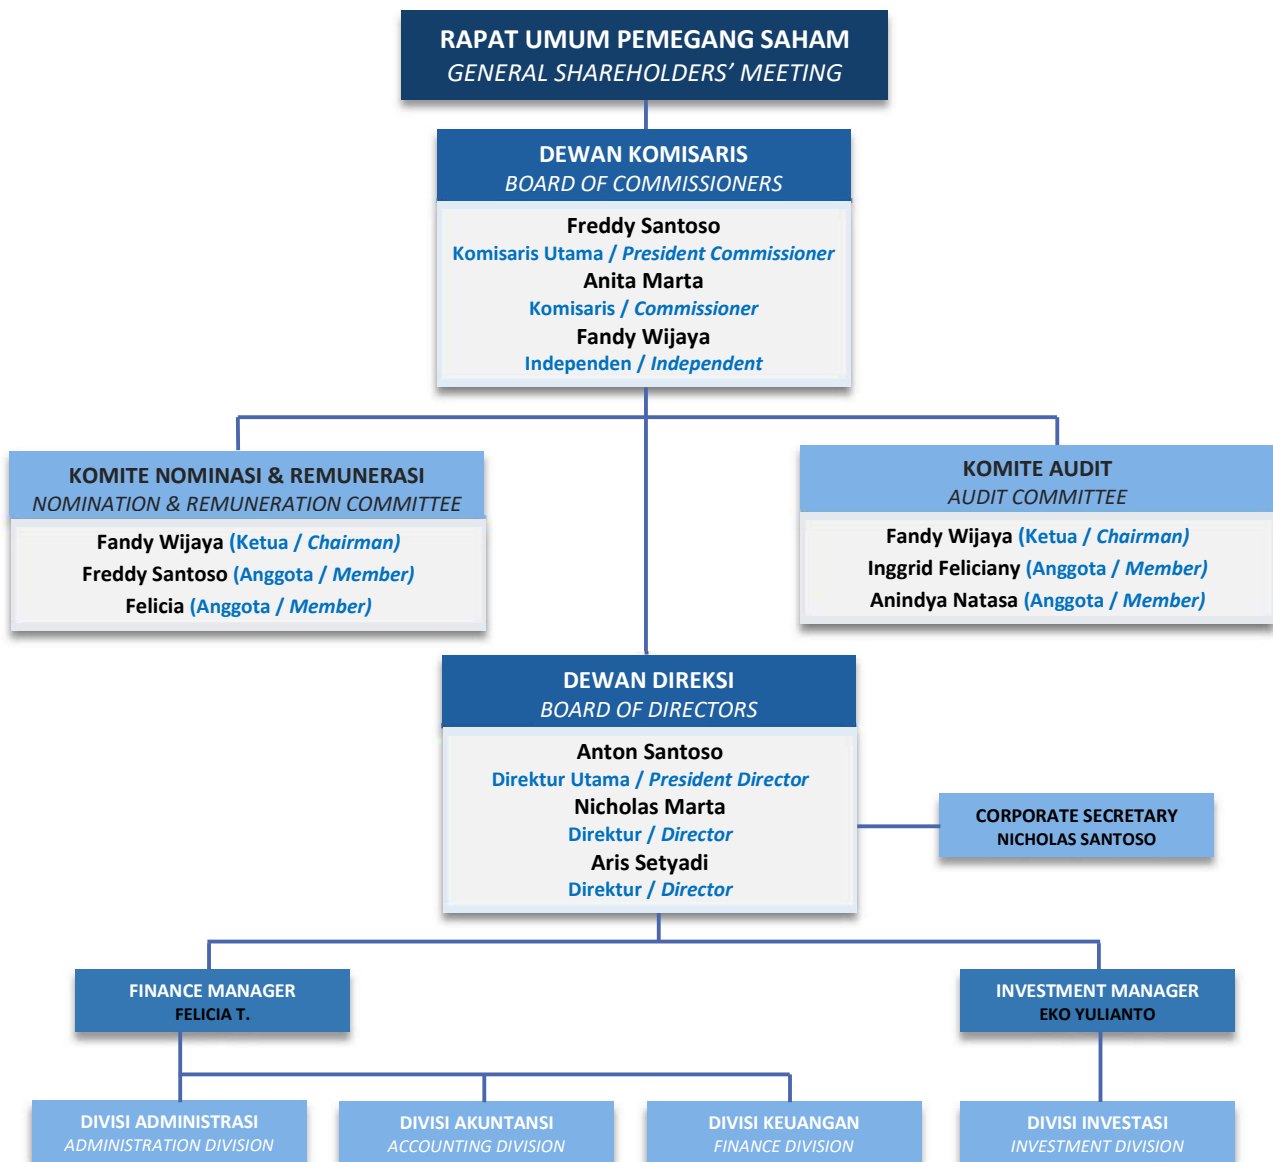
RAPAT UMUM PEMEGANG SAHAM
GENERAL SHAREHOLDERS' MEETING

DEWAN KOMISARIS
BOARD OF COMMISSIONERS

Freddy Santoso
Komisaris Utama / President Commissioner
Anita Marta
Komisaris / Commissioner
Fandy Wijaya
Independen / Independent

KOMITE NOMINASI & REMUNERASI
NOMINATION & REMUNERATION COMMITTEE

Fandy Wijaya (Ketua / Chairman)
Freddy Santoso (Anggota / Member)
Felicia (Anggota / Member)

KOMITE AUDIT
AUDIT COMMITTEE

Fandy Wijaya (Ketua / Chairman)
Inggrid Feliciany (Anggota / Member)
Anindya Natasa (Anggota / Member)

DEWAN DIREKSI
BOARD OF DIRECTORS

Anton Santoso
Direktur Utama / President Director
Nicholas Marta
Direktur / Director
Aris Setyadi
Direktur / Director

CORPORATE SECRETARY
NICHOLAS SANTOSO

FINANCE MANAGER
FELICIA T.

INVESTMENT MANAGER
EKO YULIANTO

DIVISI ADMINISTRASI
ADMINISTRATION DIVISION

DIVISI AKUNTANSI
ACCOUNTING DIVISION

DIVISI KEUANGAN
FINANCE DIVISION

DIVISI INVESTASI
INVESTMENT DIVISION